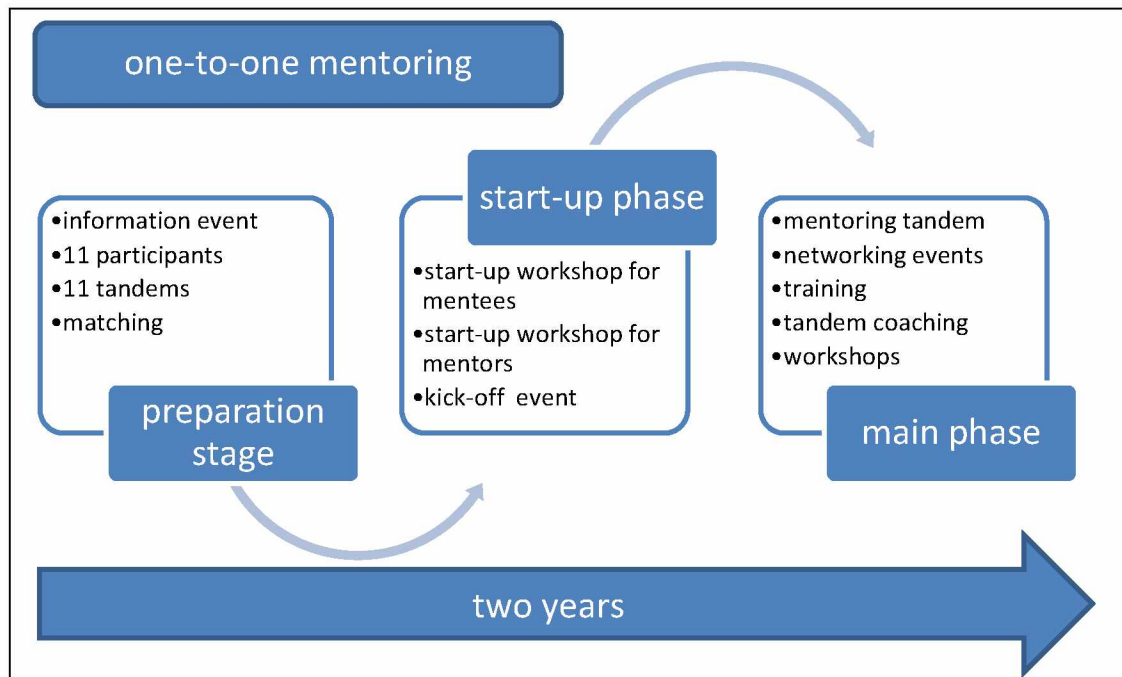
one-to-one mentoring

•information event
•11 participants
•11 tandems
•matching

preparation stage

start-up phase

•start-up workshop for mentees
•start-up workshop for mentors
•kick-off event

•mentoring tandem
•networking events
•training
•tandem coaching
•workshops

main phase

two years